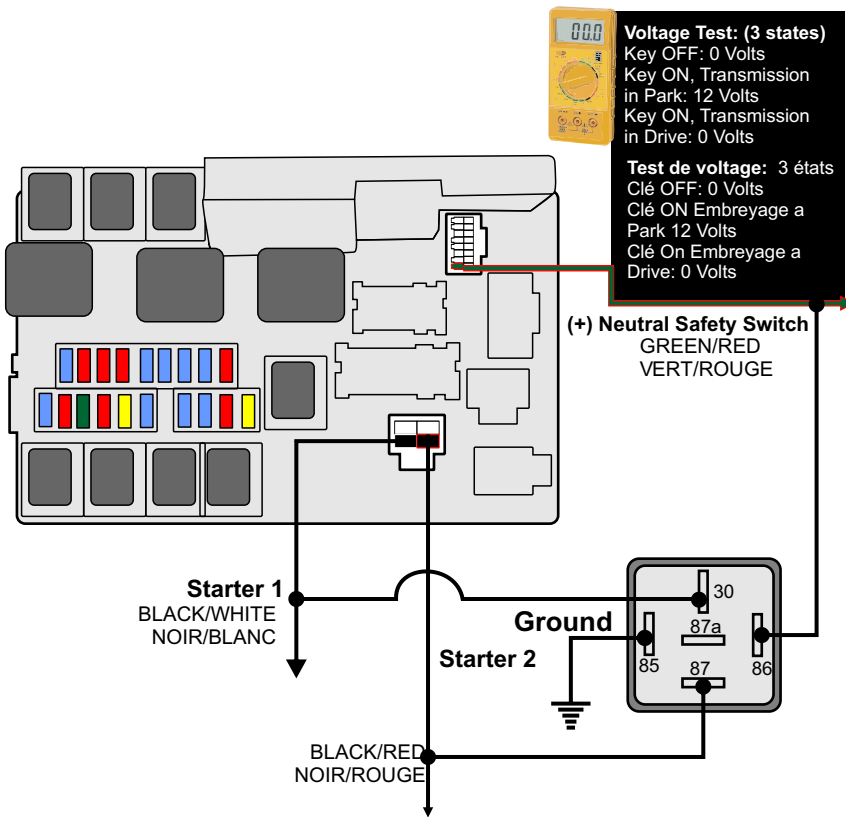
00.0

Voltage Test: (3 states)
Key OFF: 0 Volts
Key ON, Transmission in Park: 12 Volts
Key ON, Transmission in Drive: 0 Volts

Test de voltage: 3 états
Clé OFF: 0 Volts
Clé ON Embreyage a Park 12 Volts
Clé On Embreyage a Drive: 0 Volts

(+) Neutral Safety Switch
GREEN/RED
VERT/ROUGE

Starter 1
BLACK/WHITE
NOIR/BLANC

Ground

Starter 2

30
87a
85
87
86

BLACK/RED
NOIR/ROUGE